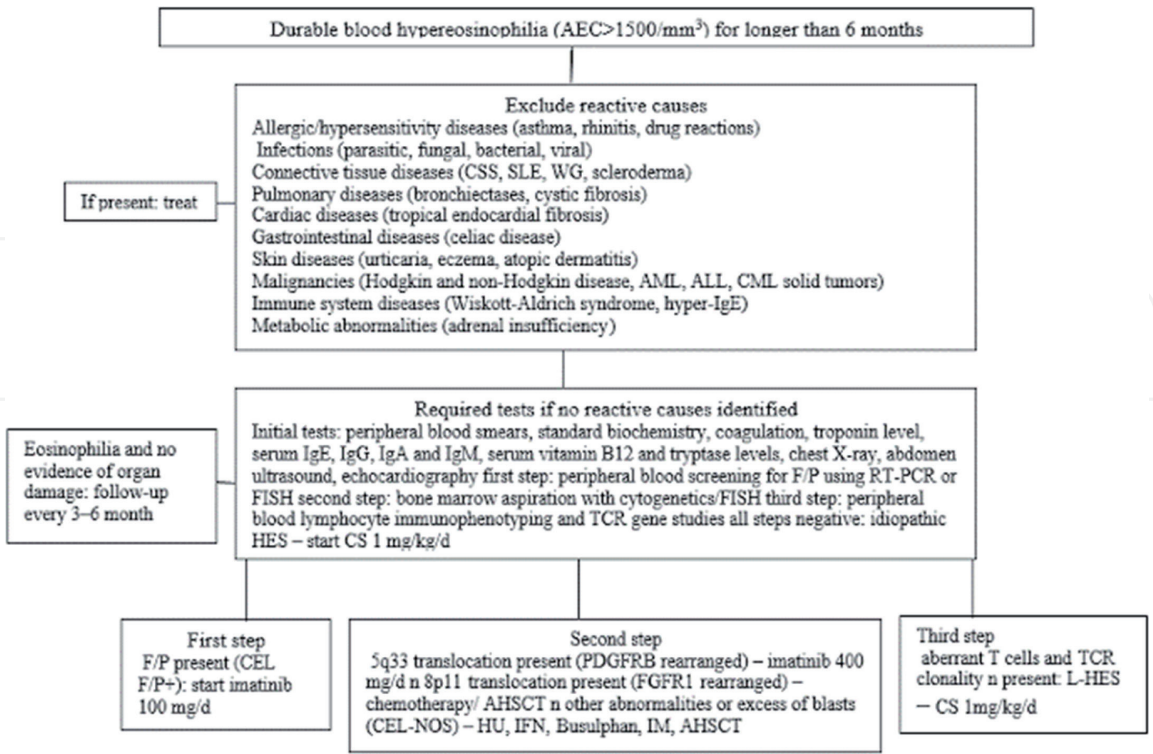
Durable blood hypereosinophilia (AEC>1500/mm$^3$) for longer than 6 months

Exclude reactive causes
Allergic/hypersensitivity diseases (asthma, rhinitis, drug reactions)
Infections (parasitic, fungal, bacterial, viral)
Connective tissue diseases (CSS, SLE, WG, scleroderma)
Pulmonary diseases (bronchiectases, cystic fibrosis)
Cardiac diseases (tropical endocardial fibrosis)
Gastrointestinal diseases (celiac disease)
Skin diseases (urticaria, eczema, atopic dermatitis)
Malignancies (Hodgkin and non-Hodgkin disease, AML, ALL, CML solid tumors)
Immune system diseases (Wiskott-Aldrich syndrome, hyper-IgE)
Metabolic abnormalities (adrenal insufficiency)

If present: treat

Required tests if no reactive causes identified
Initial tests: peripheral blood smears, standard biochemistry, coagulation, troponin level, serum IgE, IgG, IgA and IgM, serum vitamin B12 and tryptase levels, chest X-ray, abdomen ultrasound, echocardiography first step: peripheral blood screening for F/P using RT-PCR or FISH second step: bone marrow aspiration with cytogenetics/FISH third step: peripheral blood lymphocyte immunophenotyping and TCR gene studies all steps negative: idiopathic HES – start CS 1 mg/kg/d

Eosinophilia and no evidence of organ damage: follow-up every 3–6 month

First step
F/P present (CEL F/P+): start imatinib 100 mg/d

Second step
5q33 translocation present (PDGFRB rearranged) – imatinib 400 mg/d n 8p11 translocation present (FGFR1 rearranged) – chemotherapy/ AHSCT n other abnormalities or excess of blasts (CEL-NOS) – HU, IFN, Busulphan, IM, AHSCT

Third step
aberrant T cells and TCR clonality n present: L-HES – CS 1mg/kg/d